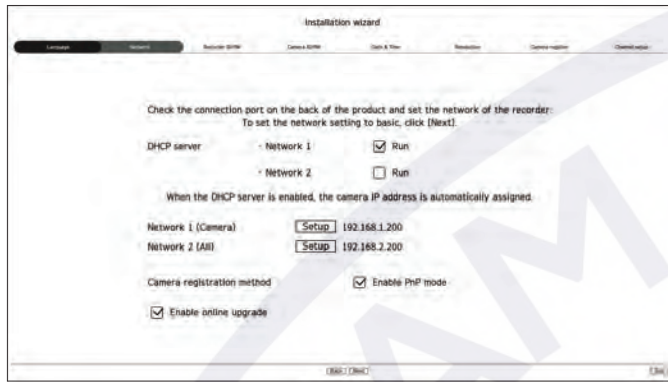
Installation wizard

Language Network Recorder ID/PW Camera ID/PW Date & Time Resolution Camera register Channel setup

Check the connection port on the back of the product and set the network of the recorder.
To set the network setting to basic, click [Next].

DHCP server · Network 1 Run

· Network 2 Run

When the DHCP server is enabled, the camera IP address is automatically assigned.

Network 1 (Camera) Setup 192.168.1.200

Network 2 (All) Setup 192.168.2.200

Camera registration method Enable PnP mode

Enable online upgrade

Back Next

Exit